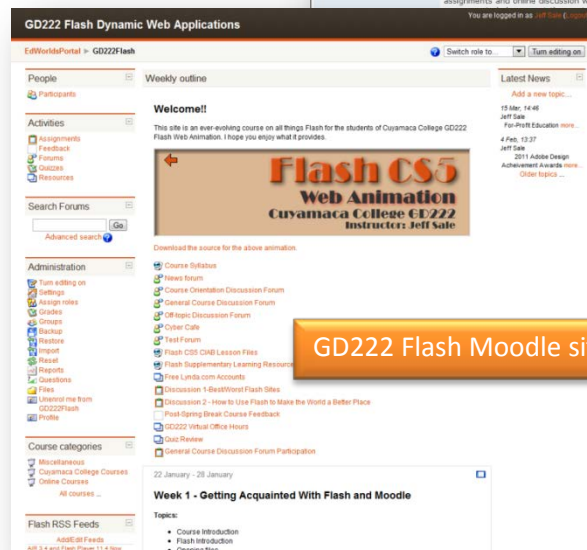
assignments and online discussion

GD222 Flash Dynamic Web Applications

You are logged in as Jeff Sale (Logout)

EdWorldsPortal ► GD222Flash

Switch role to... Turn editing on

People

Participants

Activities

Assignments
Feedback
Forums
Quizzes
Resources

Search Forums

Go

Advanced search

Administration

Turn editing on
Settings
Assign roles
Grades
Groups
Backup
Restore
Import
Reset
Reports
Questions
Files
Unenrol me from GD222Flash
Profile

Course categories

Miscellaneous
Cuyamaca College Courses
Online Courses
All courses ...

Flash RSS Feeds

Add/Edit Feeds

Weekly outline

Welcome!!

This site is an ever-evolving course on all things Flash for the students of Cuyamaca College GD222 Flash Web Animation. I hope you enjoy what it provides.

Flash CS5
Web Animation
Cuyamaca College GD222
Instructor: Jeff Sale

Download the source for the above animation.

Course Syllabus
News forum
Course Orientation Discussion Forum
General Course Discussion Forum
Off-topic Discussion Forum
Cyber Cafe
Test Forum
Flash CS5 CIAB Lesson Files
Flash Supplementary Learning Resources
Free Lynda.com Accounts
Discussion 1-BestWorst Flash Sites
Discussion 2 - How to Use Flash to Make the World a Better Place
Post-Spring Break Course Feedback
GD222 Virtual Office Hours
Quiz Review
General Course Discussion Forum Participation

GD222 Flash Moodle si

22 January - 28 January

Week 1 - Getting Acquainted With Flash and Moodle

Topics:

• Course Introduction
• Flash Introduction

Latest News

Add a new topic...

15 Mar, 14:46
Jeff Sale
For-Profit Education more...

4 Feb, 13:37
Jeff Sale
2011 Adobe Design Achievement Awards more...

Older topics ...